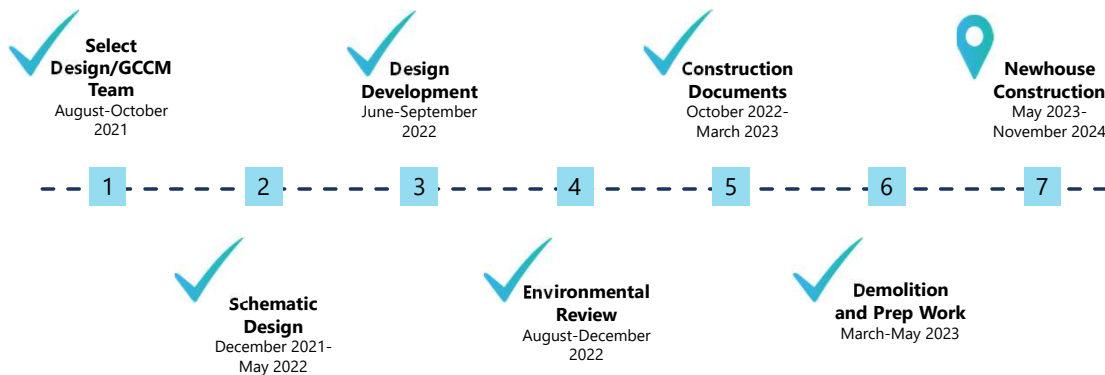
Select Design/GCCM Team
August-October 2021

Design Development
June-September 2022

Construction Documents
October 2022-March 2023

Newhouse Construction
May 2023-November 2024

1 2 3 4 5 6 7

Schematic Design
December 2021-May 2022

Environmental Review
August-December 2022

Demolition and Prep Work
March-May 2023